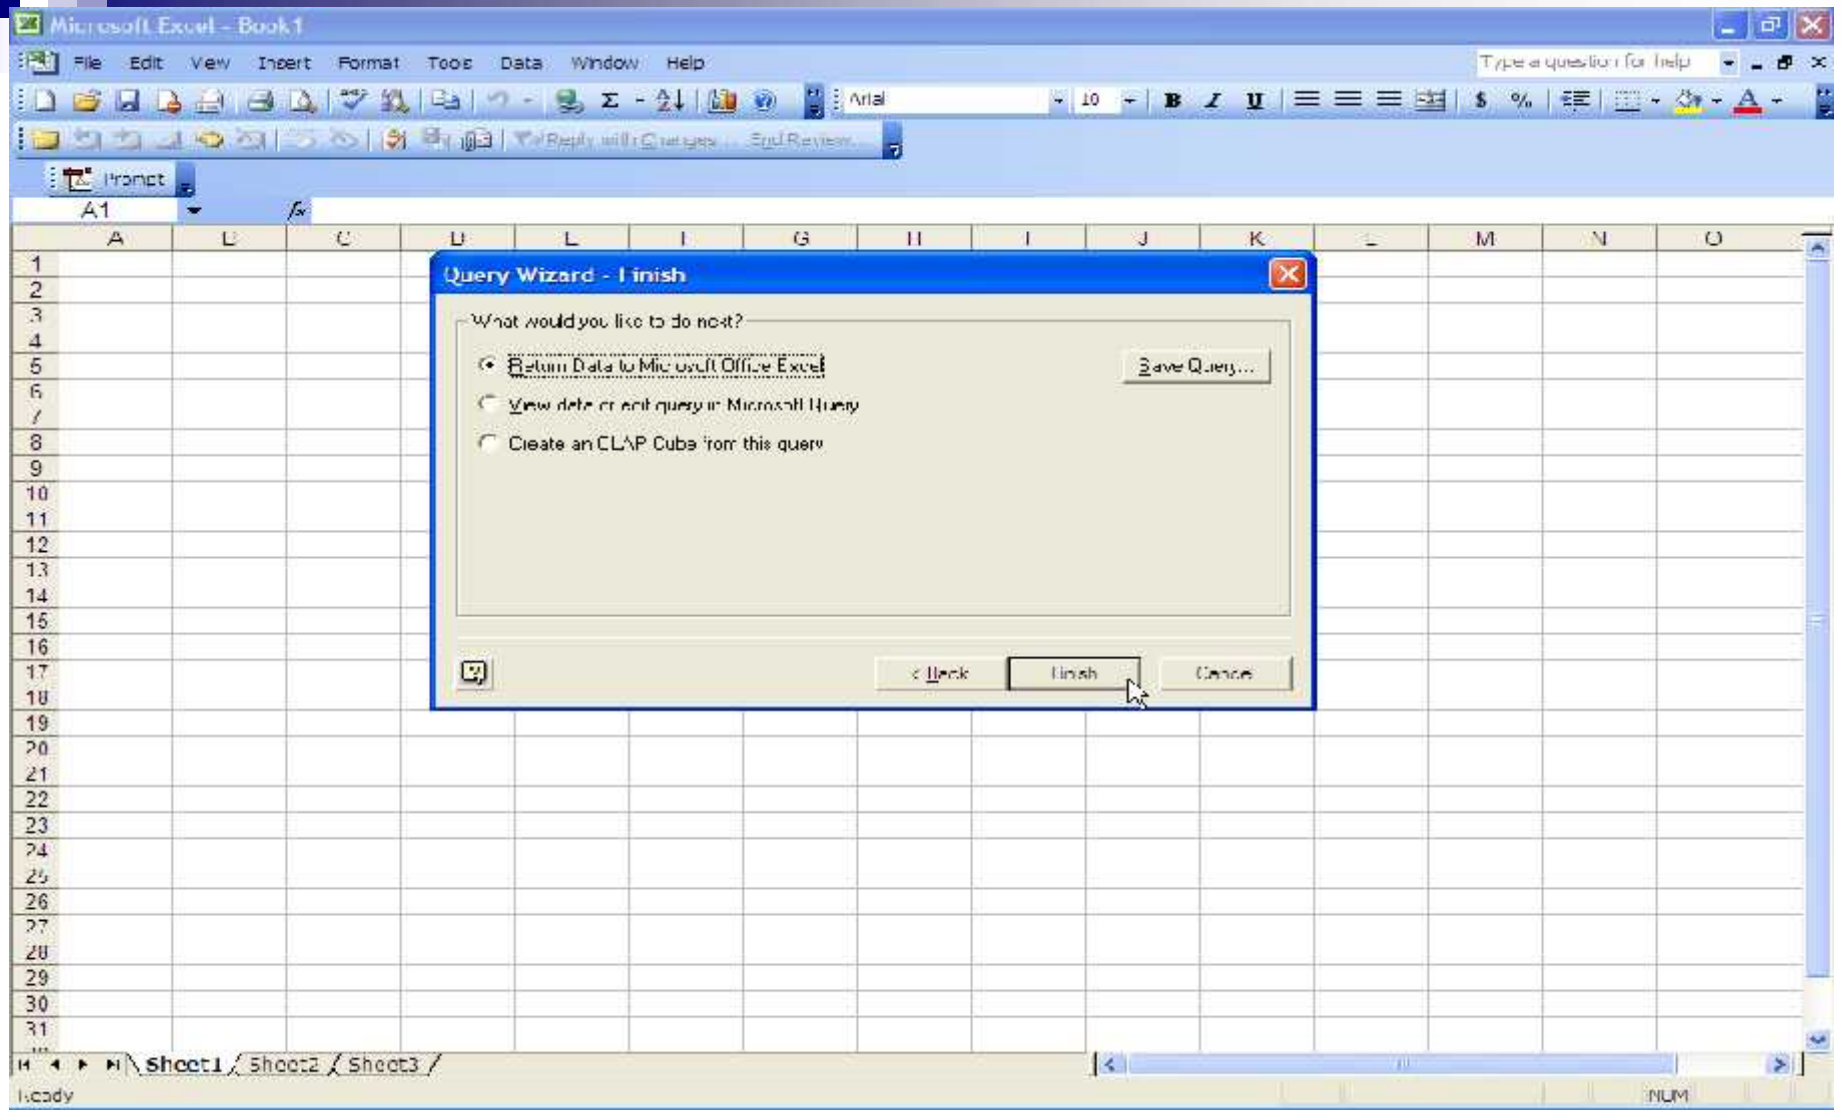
Microsoft Excel - Book1

File Edit View Insert Format Tools Data Window Help

Type a question for help

Arial 10

Reply with Changes... End Review...

Prompt

A1

A B C D E F G H I J K L M N O

1 2 3 4 5 6 7 8 9 10 11 12 13 14 15 16 17 18 19 20 21 22 23 24 25 26 27 28 29 30 31

Query Wizard - Finish

What would you like to do next?

Return Data to Microsoft Office Excel

View data or edit query in Microsoft Query

Create an OLAP Cube from this query

Save Query...

< Back

Finish

Cancel

Sheet1 Sheet2 Sheet3

Ready

NUM